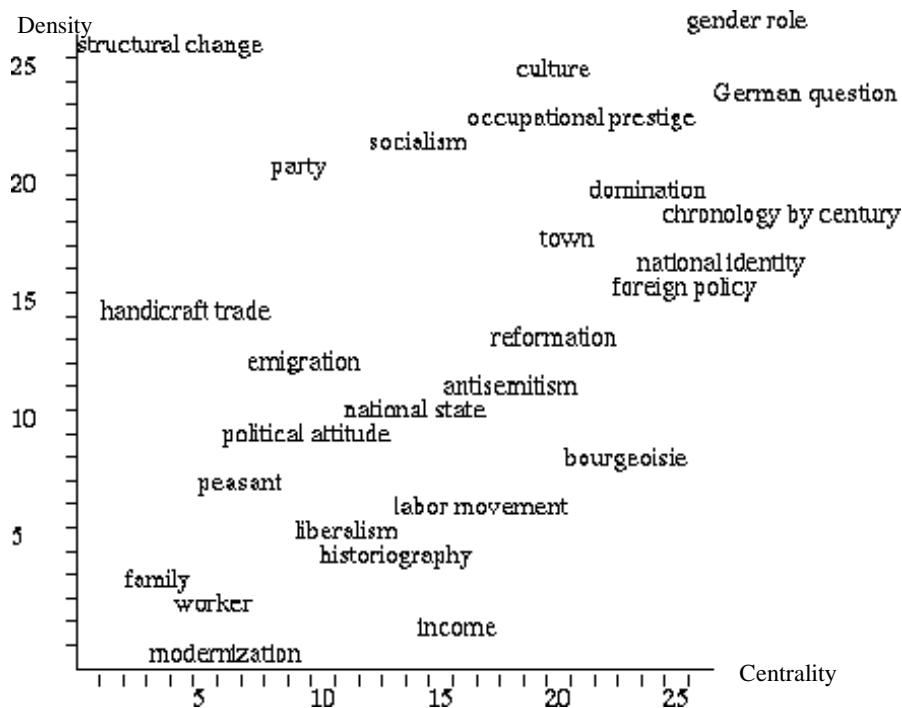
Density
gender role
structural change
25
culture
German question
occupational prestige
socialism
party
20
domination
chronology by century
town
national identity
foreign policy
15
handicraft trade
reformation
emigration
antisemitism
national state
10
political attitude
bourgeoisie
peasant
labor movement
5
liberalism
historiography
family
worker
income
modernization
Centrality
5
10
15
20
25